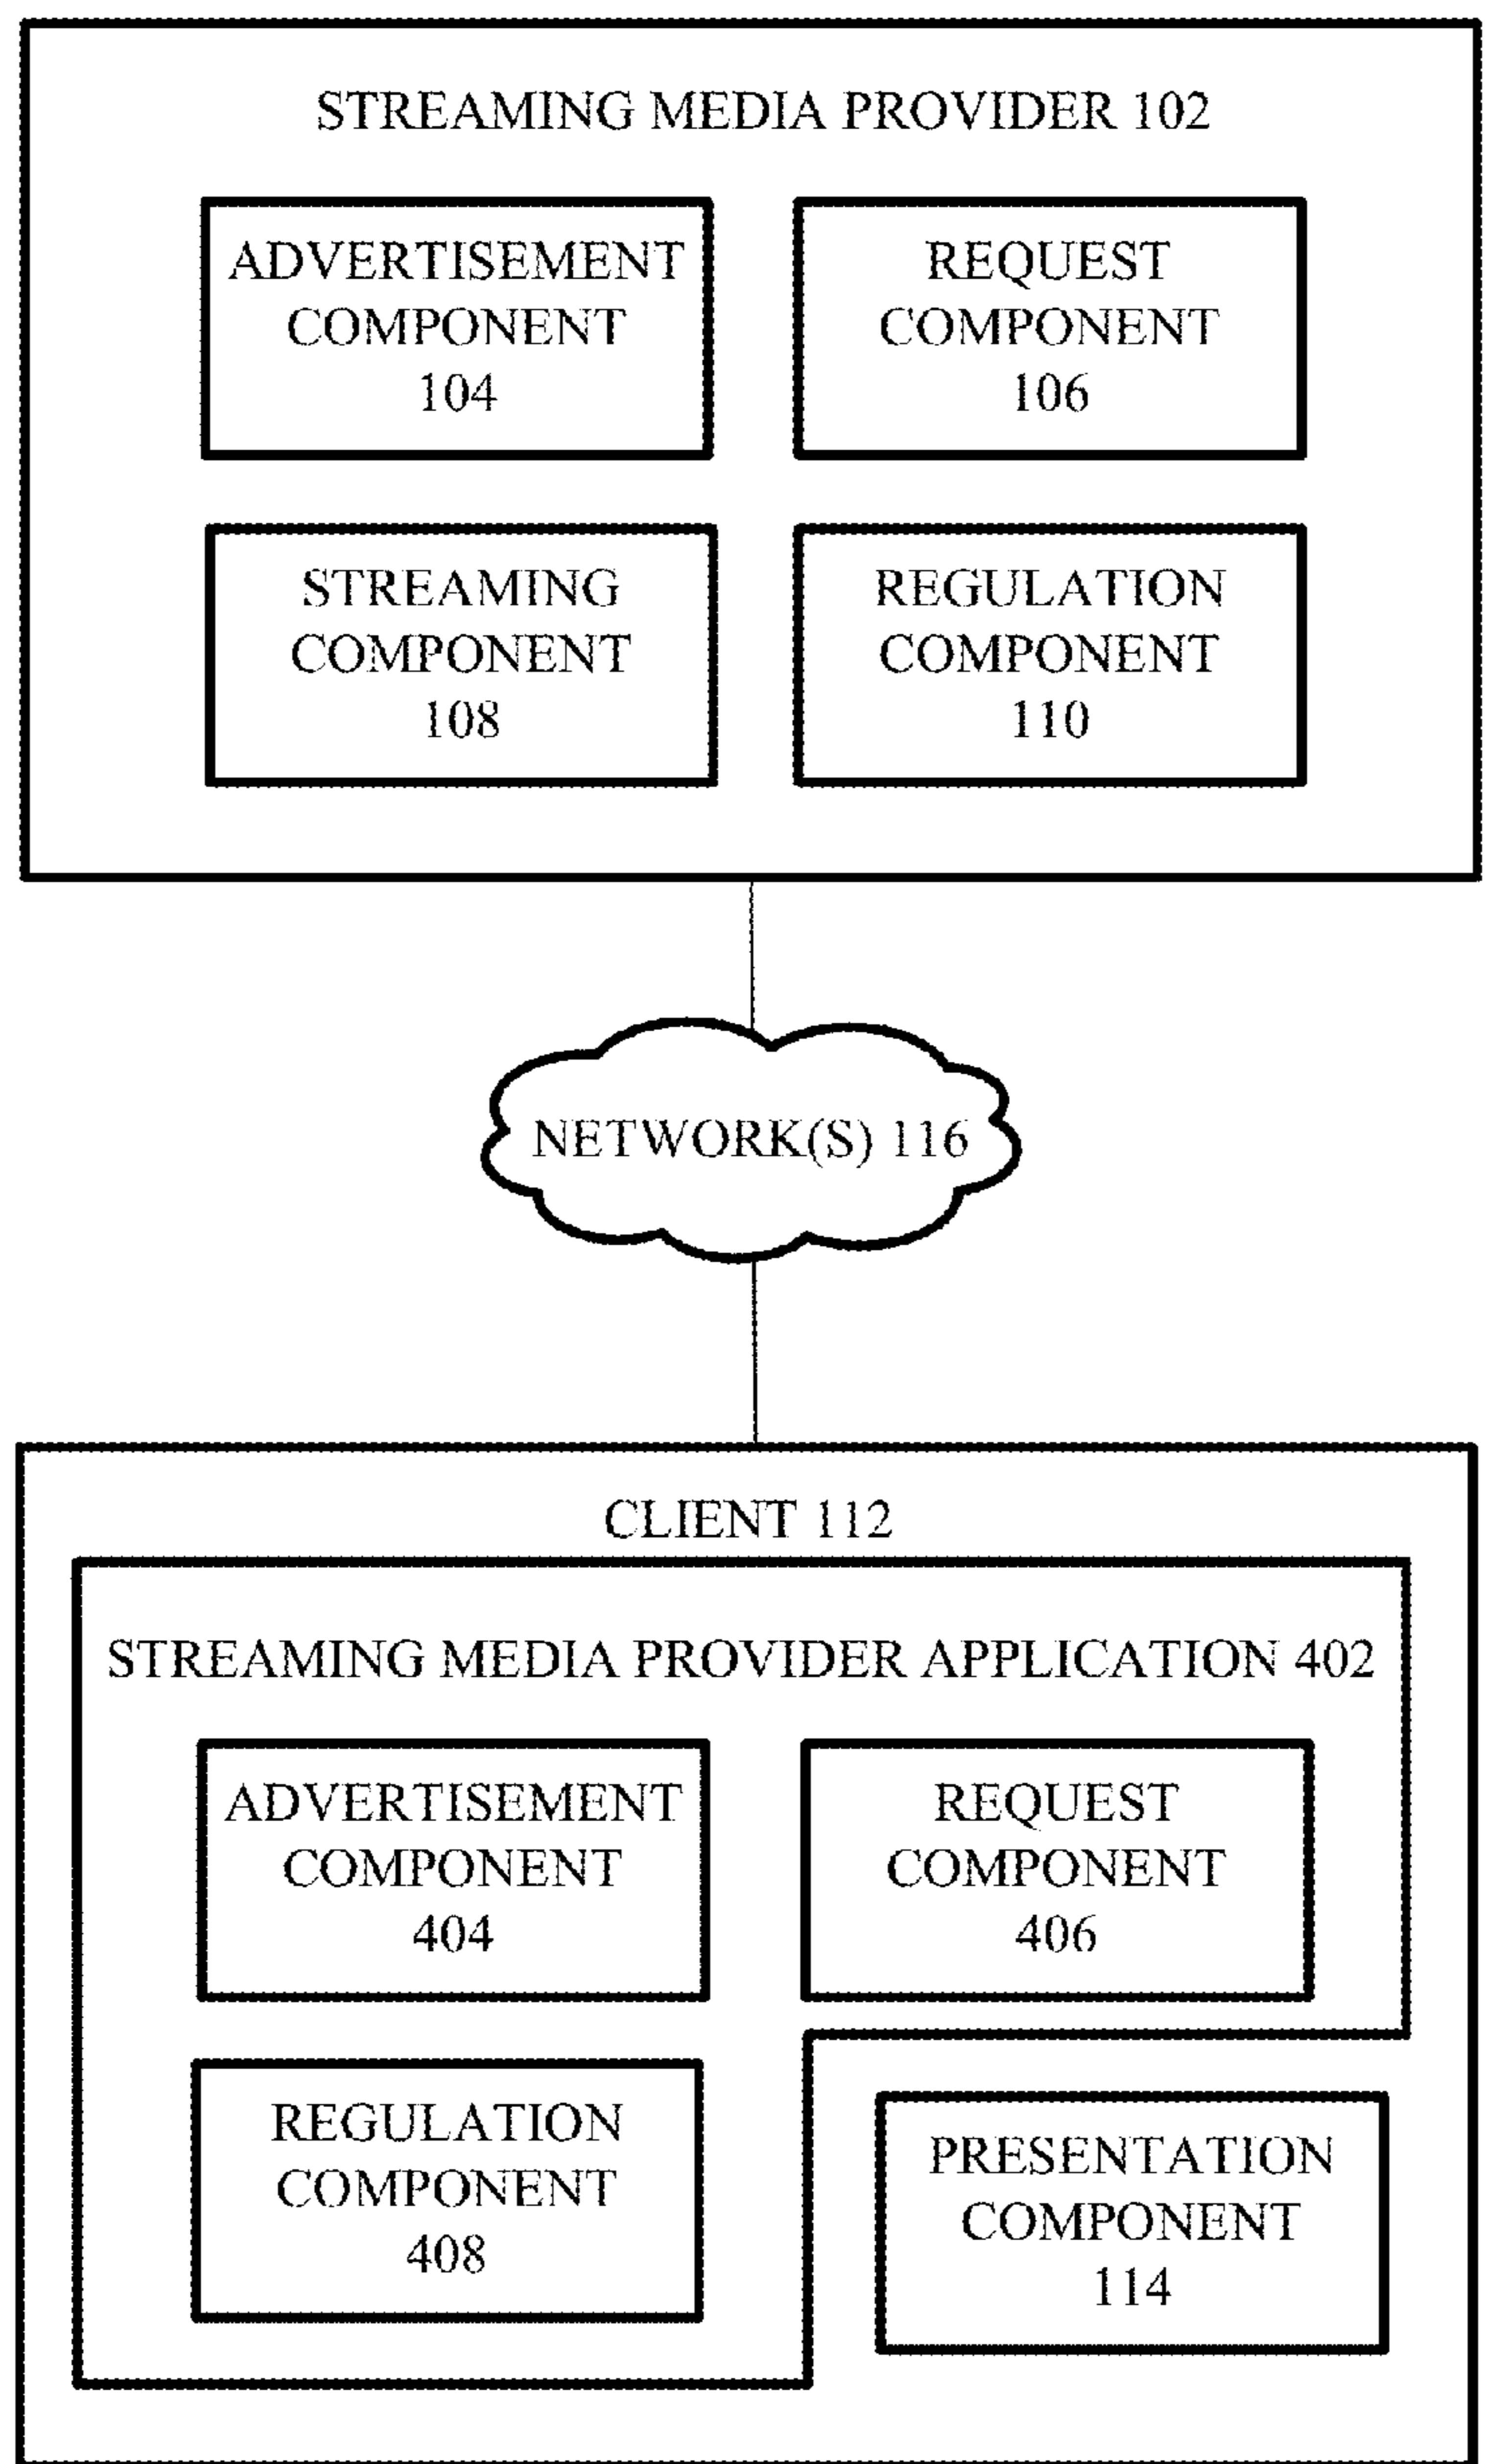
STREAMING MEDIA PROVIDER 102

ADVERTISEMENT COMPONENT 104

REQUEST COMPONENT 106

STREAMING COMPONENT 108

REGULATION COMPONENT 110

NETWORK(S) 116

CLIENT 112

STREAMING MEDIA PROVIDER APPLICATION 402

ADVERTISEMENT COMPONENT 404

REQUEST COMPONENT 406

REGULATION COMPONENT 408

PRESENTATION COMPONENT 114